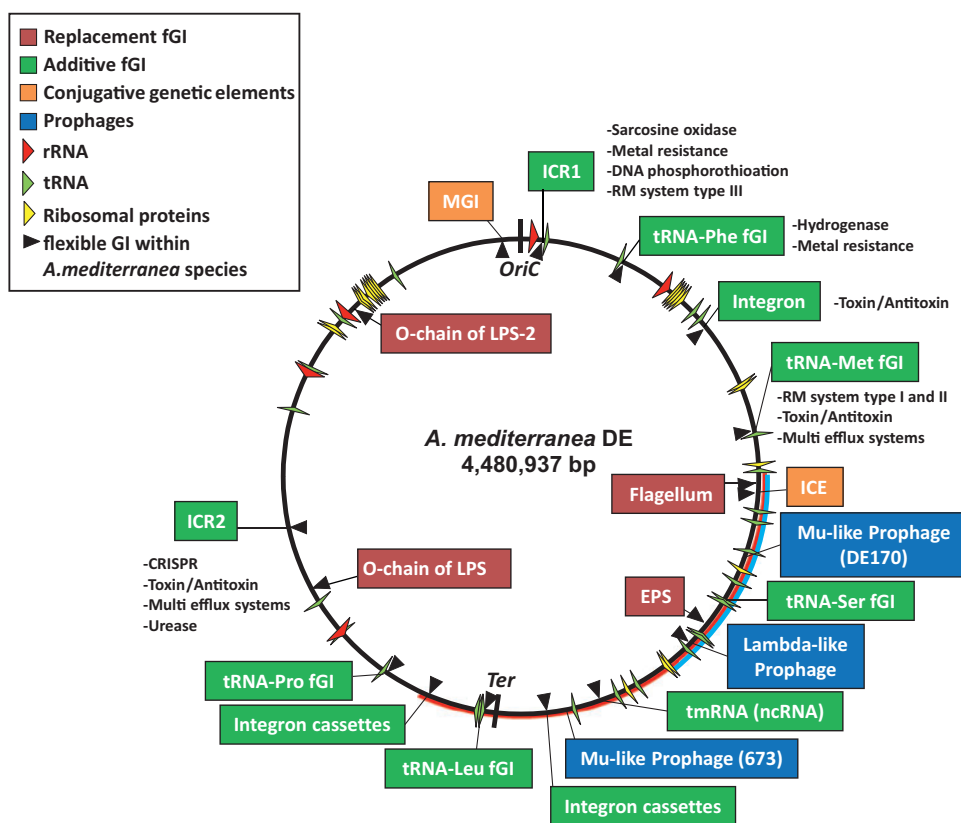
Replacement fGI
Additive fGI
Conjugative genetic elements
Prophages
rRNA
tRNA
Ribosomal proteins
flexible GI within *A.mediterranea* species

ICR1
-Sarcosine oxidase
-Metal resistance
-DNA phosphorothioation
-RM system type III

MGI
OriC

tRNA-Phe fGI
-Hydrogenase
-Metal resistance

Integron
-Toxin/Antitoxin

O-chain of LPS-2

tRNA-Met fGI
-RM system type I and II
-Toxin/Antitoxin
-Multi efflux systems

*A. mediterranea* DE
4,480,937 bp

Flagellum
ICE

ICR2
-CRISPR
-Toxin/Antitoxin
-Multi efflux systems
-Urease

Mu-like Prophage (DE170)

O-chain of LPS

EPS
tRNA-Ser fGI

Lambda-like Prophage

tRNA-Pro fGI
Ter
Integron cassettes
tmRNA (ncRNA)
tRNA-Leu fGI
Mu-like Prophage (673)
Integron cassettes